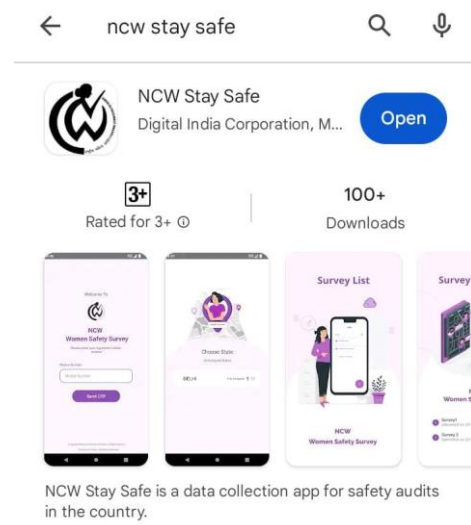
ncw stay safe

NCW Stay Safe
Digital India Corporation, M...
Open

3+
Rated for 3+ ⓘ

100+
Downloads

Welcome To
NCW
Women Safety Survey
Mobile Number
Send OTP

Choose State
DELHI

Survey List
NCW
Women Safety Survey

Survey
Women S
Survey1
Survey 2

NCW Stay Safe is a data collection app for safety audits in the country.